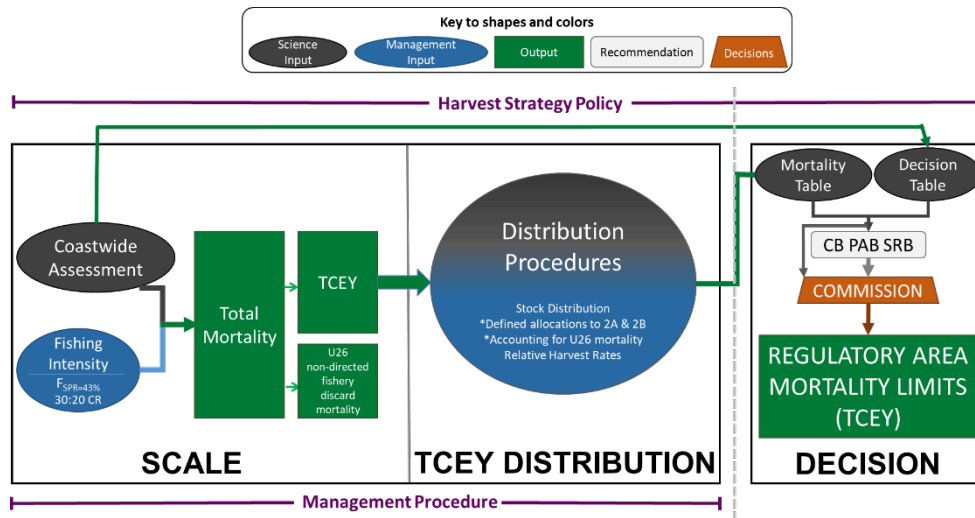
Key to shapes and colors

Science Input

Management Input

Output

Recommendation

Decisions

Harvest Strategy Policy

Coastwide Assessment

Fishing Intensity
$F_{SPR=43\%}$
30:20 CR

Total Mortality

TCEY

U26 non-directed fishery discard mortality

Distribution Procedures

Stock Distribution
*Defined allocations to 2A & 2B
*Accounting for U26 mortality
Relative Harvest Rates

Mortality Table

Decision Table

CB PAB SRB

COMMISSION

REGULATORY AREA MORTALITY LIMITS (TCEY)

SCALE

TCEY DISTRIBUTION

DECISION

Management Procedure